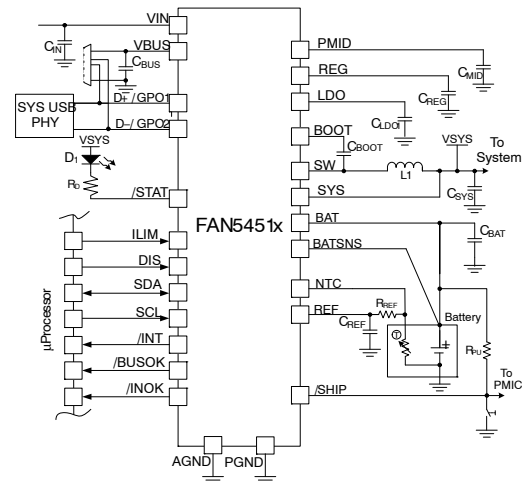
VIN
$C_{IN}$
VBUS
$C_{BUS}$
SYS USB PHY
D+ / GPO1
D– / GPO2
VSYS
$D_1$
$R_D$
/STAT
μProcessor
ILIM
DIS
SDA
SCL
/INT
/BUSOK
/INOK
FAN5451x
PMID
$C_{MID}$
REG
$C_{REG}$
LDO
$C_{LDO}$
BOOT
$C_{BOOT}$
SW
L1
VSYS
To System
SYS
$C_{SYS}$
BAT
$C_{BAT}$
BATSNS
NTC
REF
$R_{REF}$
$C_{REF}$
Battery
T
+
$R_{PU}$
/SHIP
To PMIC
AGND
PGND